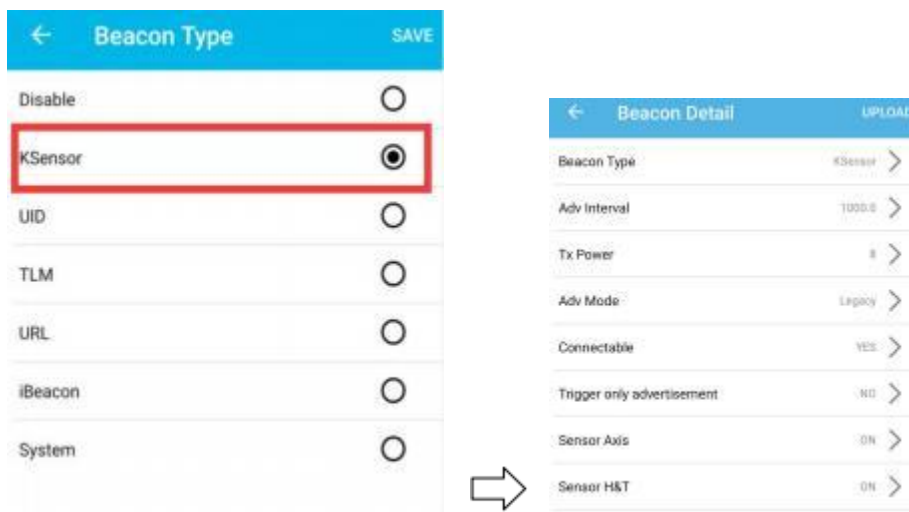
Beacon Type SAVE

Disable

KSensor

UID

TLM

URL

iBeacon

System

Beacon Detail UPLOAD

Beacon Type KSensor

Adv Interval 1000.0

Tx Power 0

Adv Mode Legacy

Connectable YES

Trigger only advertisement NO

Sensor Axis ON

Sensor H&T ON